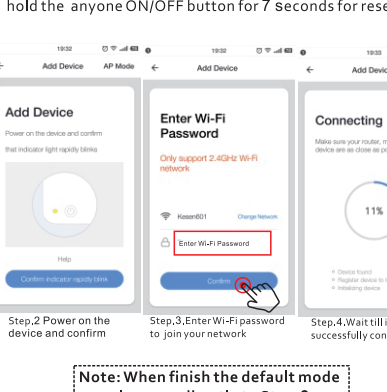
hold the anyone ON/OFF button for 7 seconds for rese

19:32
← Add Device AP Mode

Add Device
Power on the device and confirm that indicator light rapidly blinks

Help
Confirm indicator rapidly blink

Step.2 Power on the device and confirm

19:32
← Add Device

Enter Wi-Fi Password
Only support 2.4GHz Wi-Fi network

Kesen601 Change Network
Enter Wi-Fi Password

Confirm

Step.3.Enter Wi-Fi password to join your network

19:32
← Add Devic

Connecting
Make sure your router, m device are as close as p

11%

Device found
Register device to t
Initializing device

Step.4.Wait till i successfully con

Note: When finish the default mode
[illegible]